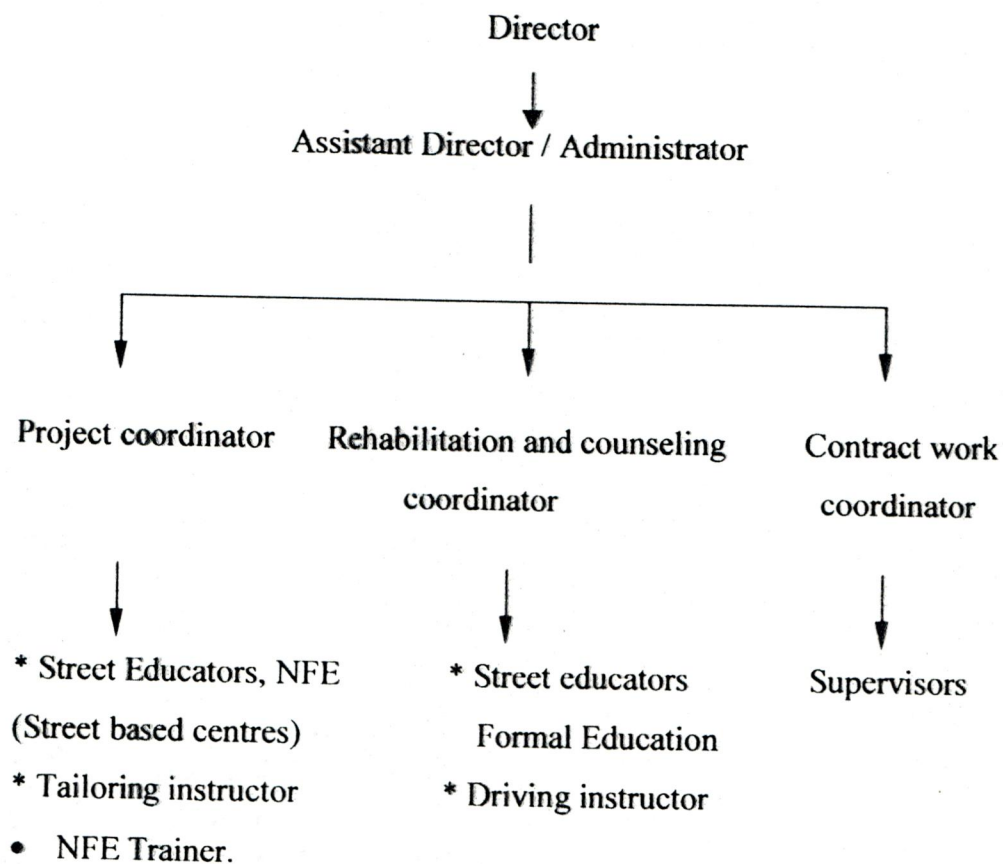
Director

Assistant Director / Administrator

Project coordinator

Rehabilitation and counseling coordinator

Contract work coordinator

* Street Educators, NFE (Street based centres)
* Tailoring instructor
• NFE Trainer.

* Street educators Formal Education
* Driving instructor

Supervisors